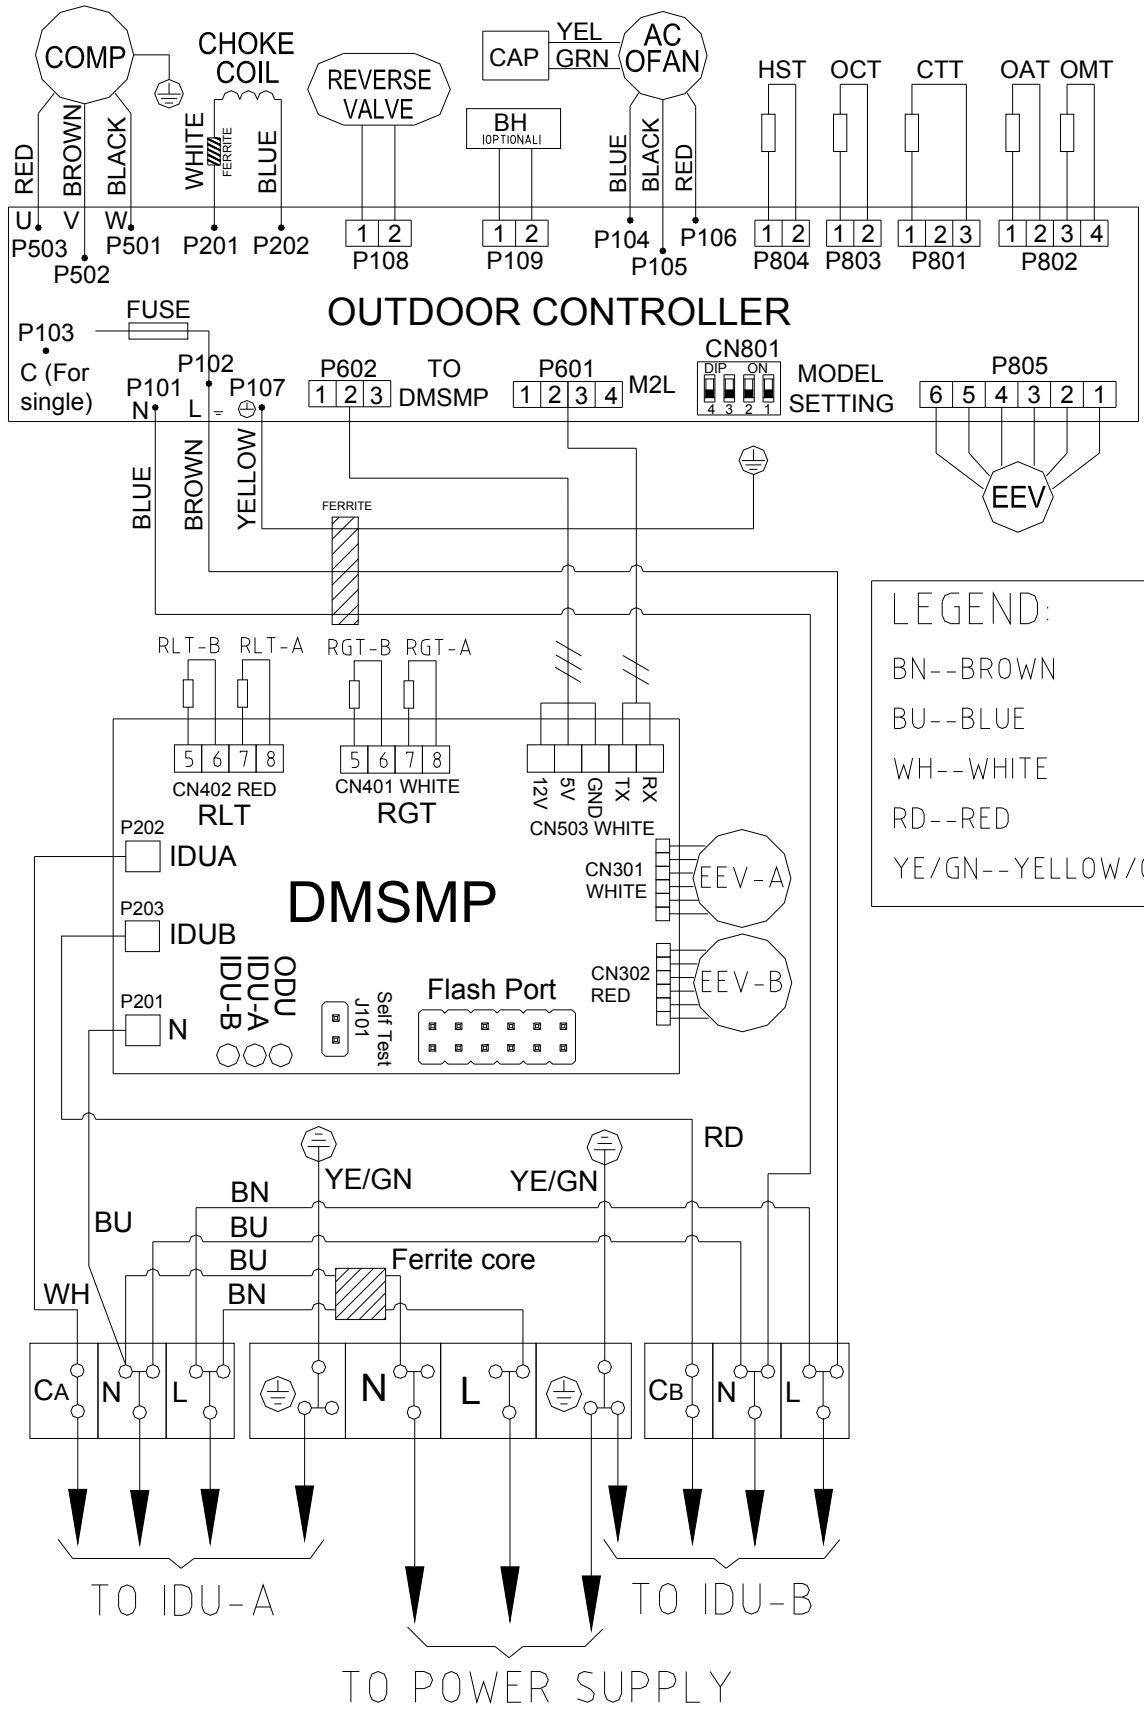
COMP
CHOKE COIL
REVERSE VALVE
CAP
YEL
GRN
AC OFAN
HST
OCT
CTT
OAT
OMT
RED
BROWN
BLACK
WHITE
FERRITE
BLUE
BH
(OPTIONAL)
BLUE
BLACK
RED
U
V
W
P503
P502
P501
P201
P202
1 2
P108
1 2
P109
P104
P105
P106
1 2
P804
1 2
P803
1 2 3
P801
1 2 3 4
P802

OUTDOOR CONTROLLER
P103
FUSE
C (For single)
P102
P101
N
L
P107
P602
1 2 3
TO DMSMP
P601
1 2 3 4
M2L
CN801
DIP ON
4 3 2 1
MODEL SETTING
P805
6 5 4 3 2 1
EEV
BLUE
BROWN
YELLOW
FERRITE

LEGEND:
BN--BROWN
BU--BLUE
WH--WHITE
RD--RED
YE/GN--YELLOW/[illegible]

RLT-B
RLT-A
RGT-B
RGT-A
5 6 7 8
CN402 RED
RLT
5 6 7 8
CN401 WHITE
RGT
12V
5V
GND
TX
RX
CN503 WHITE
P202
IDUA
CN301 WHITE
EEV-A
DMSMP
P203
IDUB
ODU
IDU-A
IDU-B
CN302 RED
EEV-B
Flash Port
P201
N
Self Test
J101
RD
YE/GN
YE/GN
BN
BU
BU
BU
BN
Ferrite core
WH
BN
CA
N
L
N
L
CB
N
L
TO IDU-A
TO IDU-B
TO POWER SUPPLY